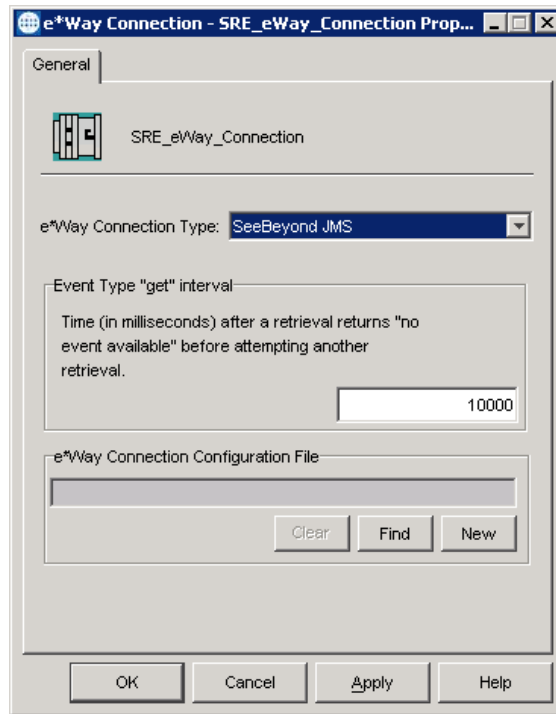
e*Way Connection - SRE_eWay_Connection Prop...

General

SRE_eWay_Connection

e*Way Connection Type: SeeBeyond JMS

Event Type "get" interval

Time (in milliseconds) after a retrieval returns "no event available" before attempting another retrieval.

10000

e*Way Connection Configuration File

Clear Find New

OK Cancel Apply Help